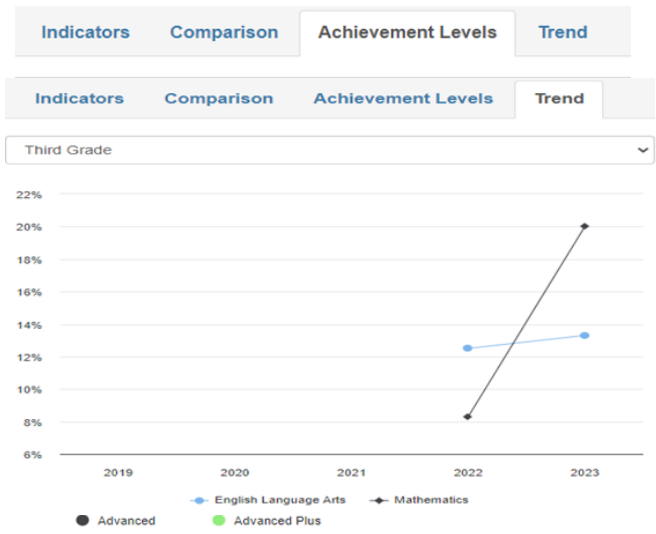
Indicators Comparison Achievement Levels Trend

Indicators Comparison Achievement Levels Trend

Third Grade

22%
20%
18%
16%
14%
12%
10%
8%
6%

2019 2020 2021 2022 2023

English Language Arts Mathematics

Advanced Advanced Plus